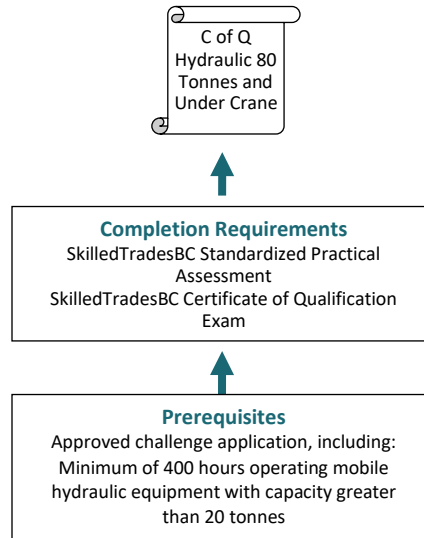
C of Q Hydraulic 80 Tonnes and Under Crane

Completion Requirements
SkilledTradesBC Standardized Practical Assessment
SkilledTradesBC Certificate of Qualification Exam

Prerequisites
Approved challenge application, including:
Minimum of 400 hours operating mobile hydraulic equipment with capacity greater than 20 tonnes